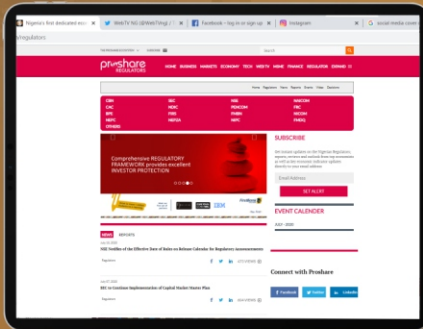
Nigeria's first dedicated reg | WebTV NG (@WebTVng) | Facebook – log in or sign up | Instagram | social media cover

/regulators

Proshare REGULATORS

HOME BUSINESS MARKETS ECONOMY TECH WEBTV MORE FINANCE REGULATOR CHINANG

CBN | SEC | FRC | NAICOM
CAC | NDIC | PENCOM | FIRS
BPE | FRC | FMDQ | NCC
NIPC | NIPC | NCC | FMDQ
OTHERS

Comprehensive REGULATORY FRAMEWORK provides excellent INVESTOR PROTECTION

SUBSCRIBE

Get instant updates on the Nigerian Regulators, reports, reviews and outlook from top economists as well as the economic indicator updates directly to your email address.

Email Address

GET ALERT

EVENT CALENDER

2027 - 2030

NEWS REPORTS

SEC Notifies of the Effective Date of Rules on Release Calendar for Regulatory Announcements

Regulators

SEC to Continue Implementation of Capital Market Master Plan

Regulators

Connect with Proshare

Facebook Twitter LinkedIn